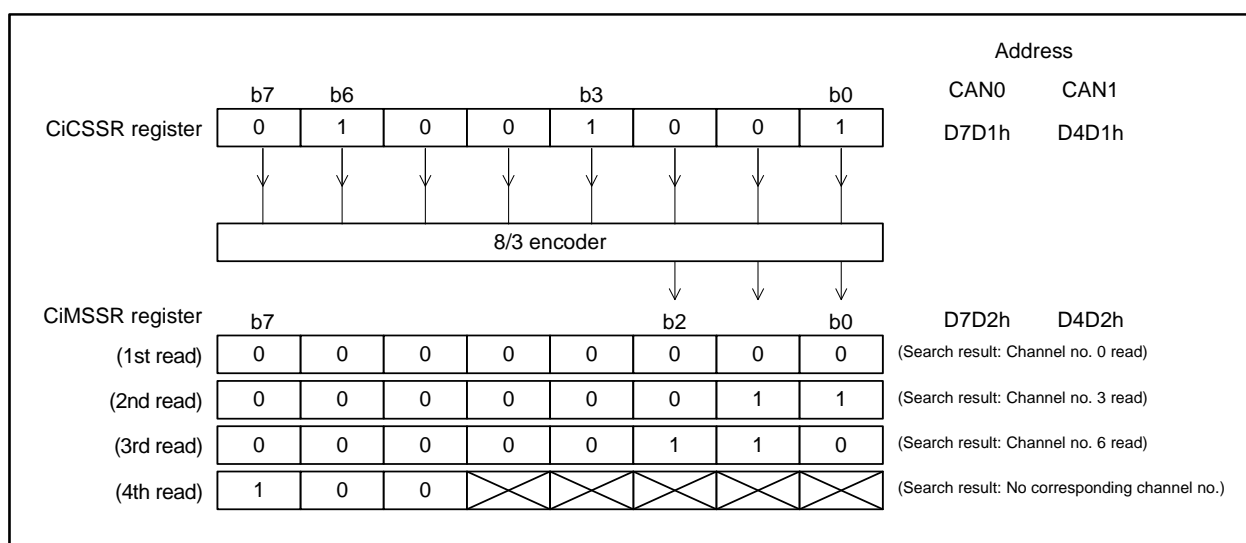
Address

CAN0 CAN1

b7 b6 b3 b0

CiCSSR register

| 0 | 1 | 0 | 0 | 1 | 0 | 0 | 1 |
|---|---|---|---|---|---|---|---|

D7D1h D4D1h

8/3 encoder

CiMSSR register

b7 b2 b0

D7D2h D4D2h

(1st read)

| 0 | 0 | 0 | 0 | 0 | 0 | 0 | 0 |
|---|---|---|---|---|---|---|---|

(Search result: Channel no. 0 read)

(2nd read)

| 0 | 0 | 0 | 0 | 0 | 0 | 1 | 1 |
|---|---|---|---|---|---|---|---|

(Search result: Channel no. 3 read)

(3rd read)

| 0 | 0 | 0 | 0 | 0 | 1 | 1 | 0 |
|---|---|---|---|---|---|---|---|

(Search result: Channel no. 6 read)

(4th read)

| 1 | 0 | 0 | | | | | |
|---|---|---|---|---|---|---|---|

(Search result: No corresponding channel no.)